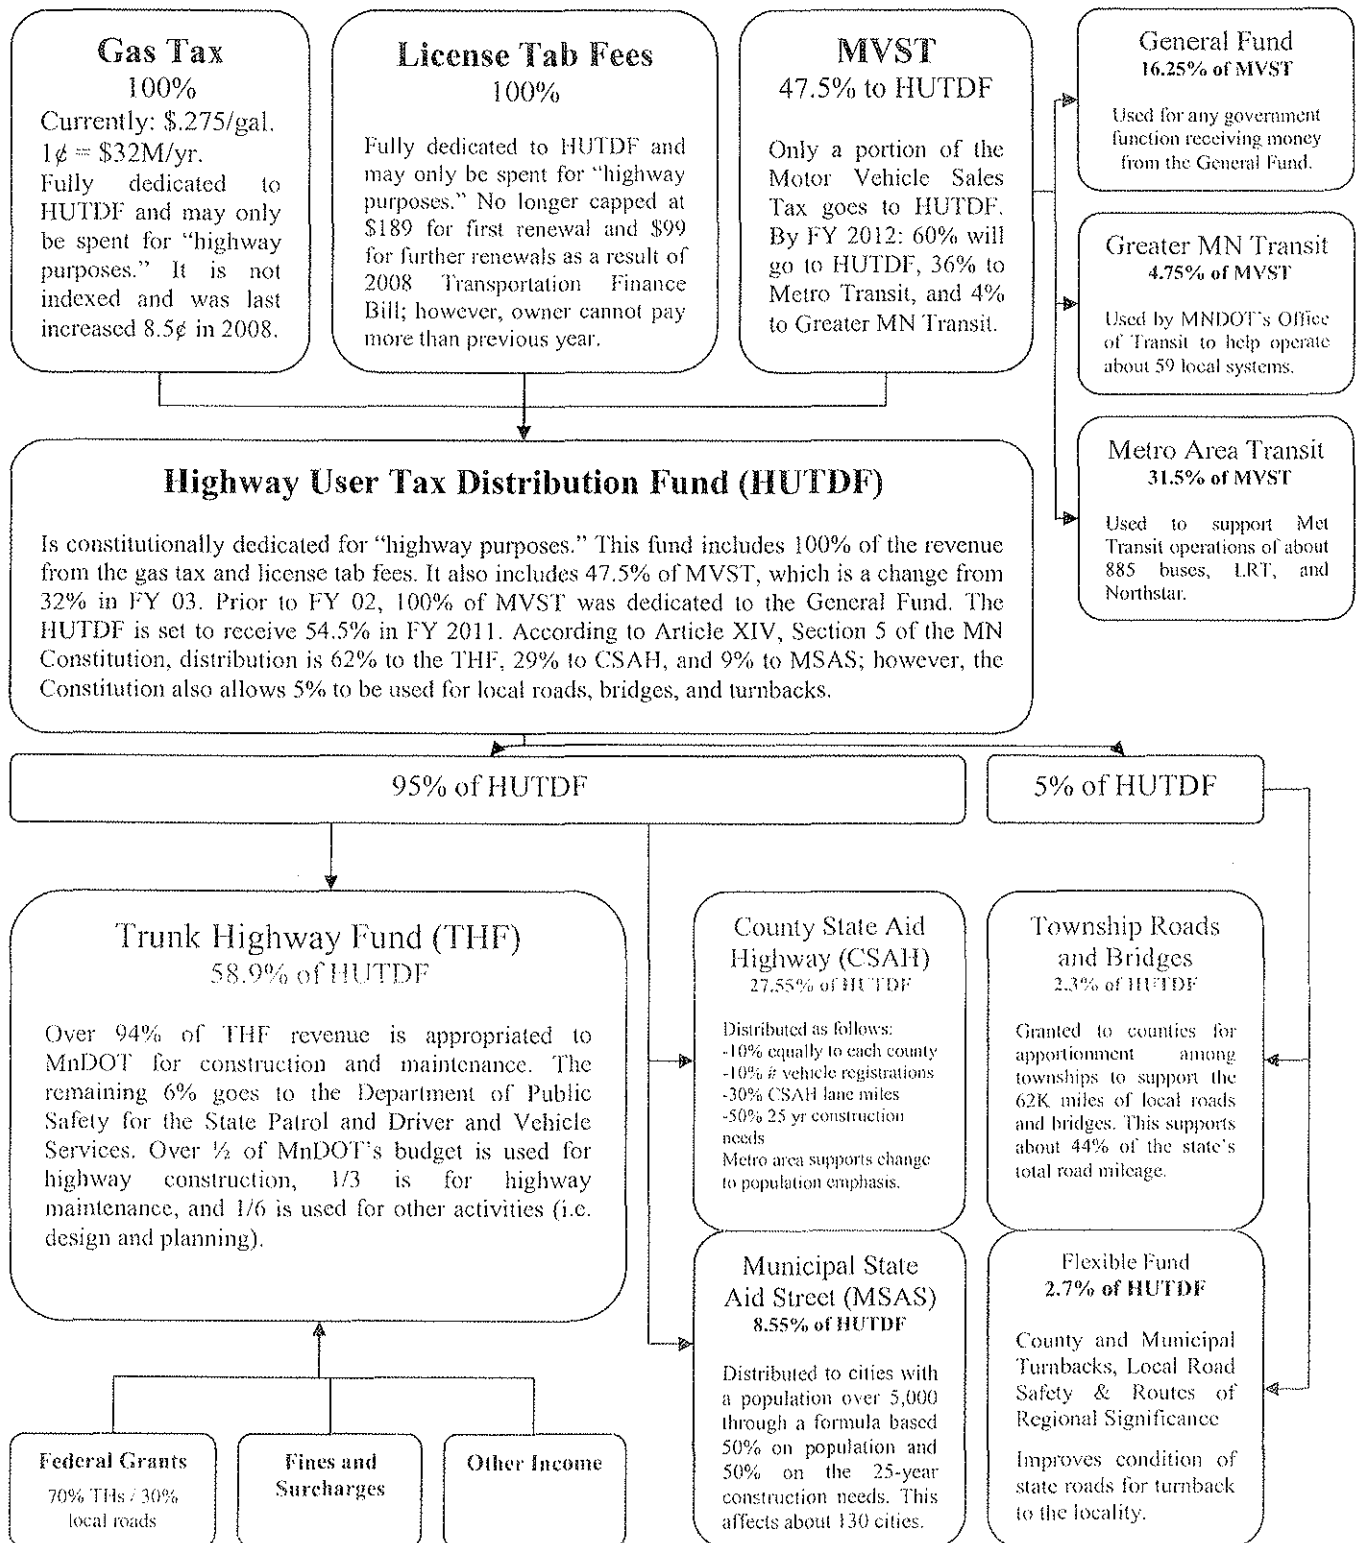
Gas Tax
100%
Currently: \$.275/gal.
1¢ = \$32M/yr.
Fully dedicated to HUTDF and may only be spent for "highway purposes." It is not indexed and was last increased 8.5¢ in 2008.

License Tab Fees
100%
Fully dedicated to HUTDF and may only be spent for "highway purposes." No longer capped at \$189 for first renewal and \$99 for further renewals as a result of 2008 Transportation Finance Bill; however, owner cannot pay more than previous year.

MVST
47.5% to HUTDF
Only a portion of the Motor Vehicle Sales Tax goes to HUTDF. By FY 2012: 60% will go to HUTDF, 36% to Metro Transit, and 4% to Greater MN Transit.

General Fund
16.25% of MVST
Used for any government function receiving money from the General Fund.

Greater MN Transit
4.75% of MVST
Used by MNDOT's Office of Transit to help operate about 59 local systems.

Metro Area Transit
31.5% of MVST
Used to support Met Transit operations of about 885 buses, LRT, and Northstar.

Highway User Tax Distribution Fund (HUTDF)
Is constitutionally dedicated for "highway purposes." This fund includes 100% of the revenue from the gas tax and license tab fees. It also includes 47.5% of MVST, which is a change from 32% in FY 03. Prior to FY 02, 100% of MVST was dedicated to the General Fund. The HUTDF is set to receive 54.5% in FY 2011. According to Article XIV, Section 5 of the MN Constitution, distribution is 62% to the THF, 29% to CSAH, and 9% to MSAS; however, the Constitution also allows 5% to be used for local roads, bridges, and turnbacks.

95% of HUTDF

5% of HUTDF

Trunk Highway Fund (THF)
58.9% of HUTDF
Over 94% of THF revenue is appropriated to MnDOT for construction and maintenance. The remaining 6% goes to the Department of Public Safety for the State Patrol and Driver and Vehicle Services. Over ½ of MnDOT's budget is used for highway construction, 1/3 is for highway maintenance, and 1/6 is used for other activities (i.e. design and planning).

County State Aid Highway (CSAH)
27.55% of HUTDF
Distributed as follows:
-10% equally to each county
-10% # vehicle registrations
-30% CSAH lane miles
-50% 25 yr construction needs
Metro area supports change to population emphasis.

Township Roads and Bridges
2.3% of HUTDF
Granted to counties for apportionment among townships to support the 62K miles of local roads and bridges. This supports about 44% of the state's total road mileage.

Municipal State Aid Street (MSAS)
8.55% of HUTDF
Distributed to cities with a population over 5,000 through a formula based 50% on population and 50% on the 25-year construction needs. This affects about 130 cities.

Flexible Fund
2.7% of HUTDF
County and Municipal Turnbacks, Local Road Safety & Routes of Regional Significance
Improves condition of state roads for turnback to the locality.

Federal Grants
70% THs / 30% local roads

Fines and Surcharges

Other Income